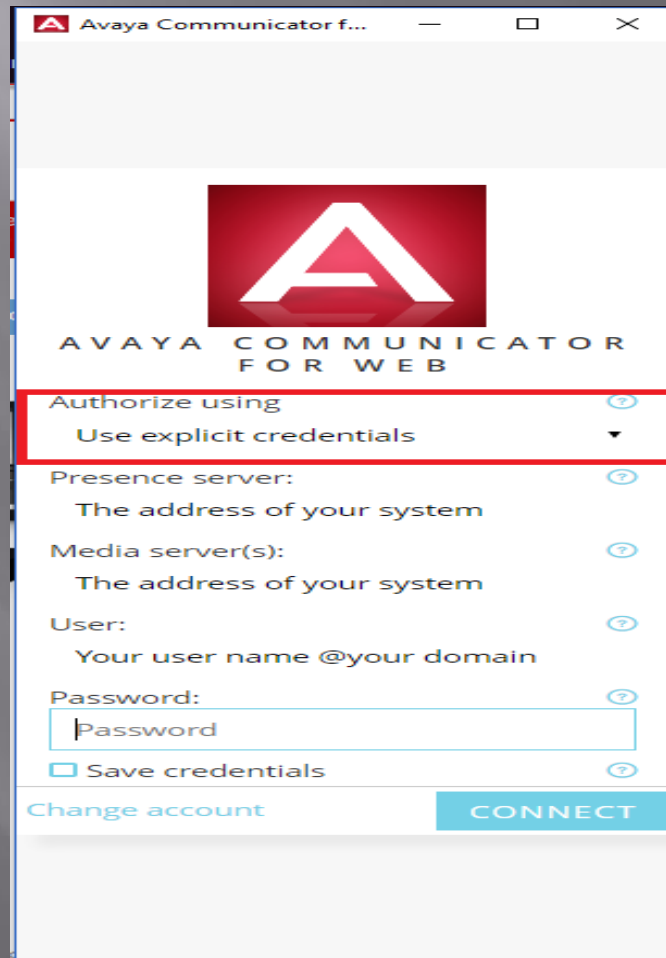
Avaya Communicator f...

AVAYA COMMUNICATOR FOR WEB

Authorize using
Use explicit credentials

Presence server:
The address of your system

Media server(s):
The address of your system

User:
Your user name @your domain

Password:
Password

Save credentials

Change account
CONNECT